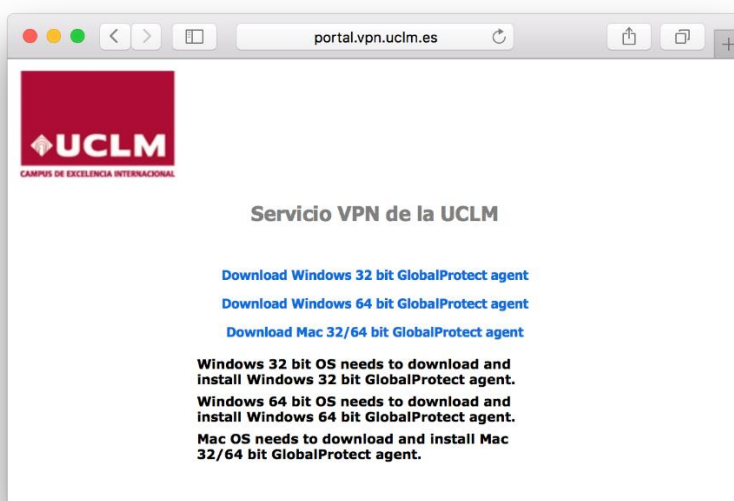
portal.vpn.uclm.es

UCLM
CAMPUS DE EXCELENCIA INTERNACIONAL

Servicio VPN de la UCLM

Download Windows 32 bit GlobalProtect agent

Download Windows 64 bit GlobalProtect agent

Download Mac 32/64 bit GlobalProtect agent

Windows 32 bit OS needs to download and install Windows 32 bit GlobalProtect agent.

Windows 64 bit OS needs to download and install Windows 64 bit GlobalProtect agent.

Mac OS needs to download and install Mac 32/64 bit GlobalProtect agent.